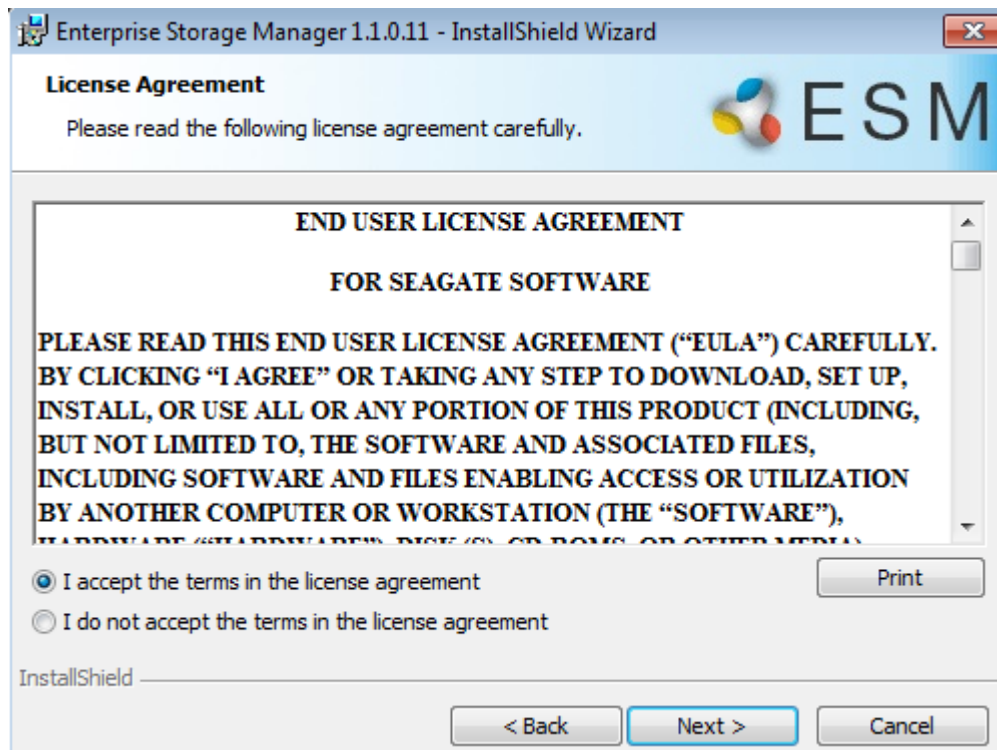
Enterprise Storage Manager 1.1.0.11 - InstallShield Wizard

License Agreement

Please read the following license agreement carefully.

ESM

END USER LICENSE AGREEMENT

FOR SEAGATE SOFTWARE

PLEASE READ THIS END USER LICENSE AGREEMENT ("EULA") CAREFULLY. BY CLICKING "I AGREE" OR TAKING ANY STEP TO DOWNLOAD, SET UP, INSTALL, OR USE ALL OR ANY PORTION OF THIS PRODUCT (INCLUDING, BUT NOT LIMITED TO, THE SOFTWARE AND ASSOCIATED FILES, INCLUDING SOFTWARE AND FILES ENABLING ACCESS OR UTILIZATION BY ANOTHER COMPUTER OR WORKSTATION (THE "SOFTWARE"), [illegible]

I accept the terms in the license agreement

Print

I do not accept the terms in the license agreement

InstallShield

< Back

Next >

Cancel